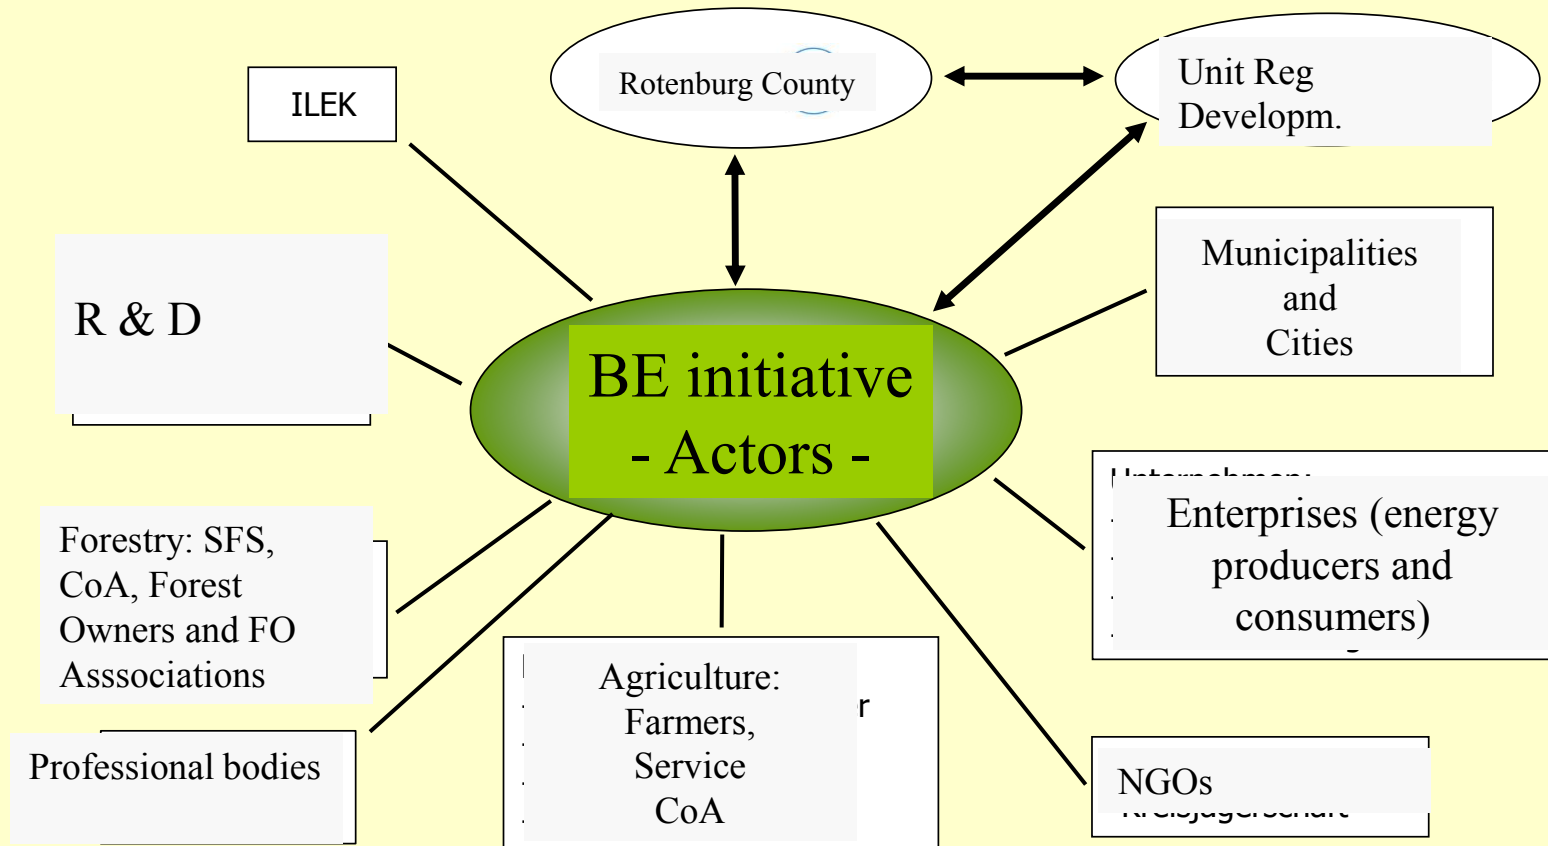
ILEK

Rotenburg County

Unit Reg Developm.

R & D

BE initiative - Actors -

Municipalities and Cities

Enterprises (energy producers and consumers)

Forestry: SFS, CoA, Forest Owners and FO Asssociations

Professional bodies

Agriculture: Farmers, Service CoA

NGOs